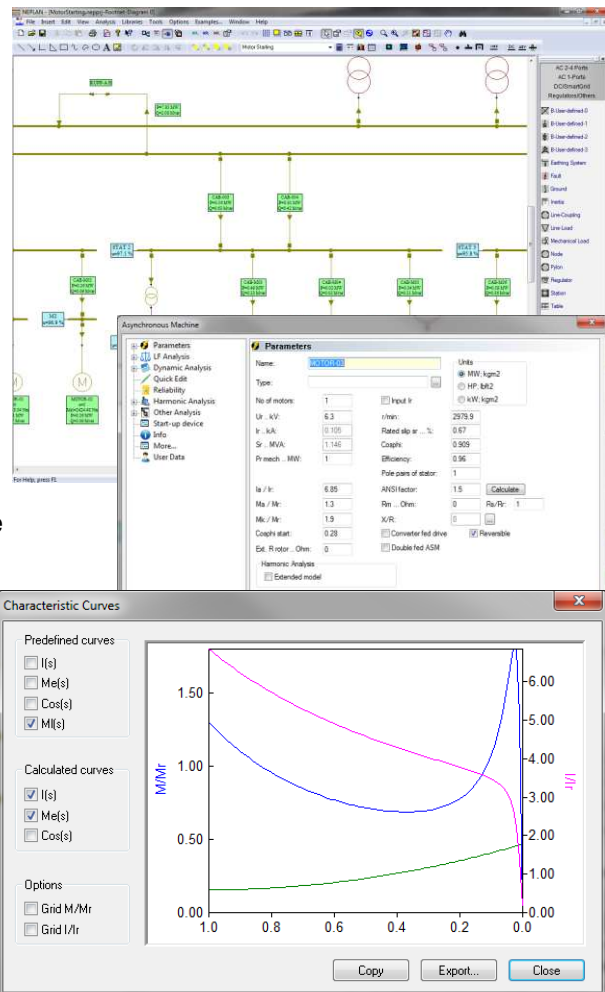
NEPLAN - [MotorStarting.neppj - Normal Diagram 0]
File Insert Edit View Analysis Libraries Tools Options Examples... Window Help
Motor Starting

AC 2-4 Ports
AC 1-Ports
DC/SmartGrid
Regulators/Others

B-User-defined 0
B-User-defined 1
B-User-defined 2
B-User-defined 3
Earthing System
Fault
Ground
Inertia
Line-Coupling
Line Load
Mechanical Load
Node
Pylon
Regulator
Station
Table

For Help, press F1

Asynchronous Machine

Parameters
LF Analysis
Dynamic Analysis
Quick Edit
Reliability
Harmonic Analysis
Other Analysis
Start-up device
Info
More...
User Data

Parameters

Name: MOTOR-03
Type:
No of motors: 1
Input Ir
Ur .. kV: 6.3
Ir .. kA: 0.105
Sr .. MVA: 1.146
Pr mech .. MW: 1
r/min: 2979.9
Rated slip sr .. %: 0.67
Cosphi: 0.909
Efficiency: 0.96
Pole pairs of stator: 1
Units
MW; kgm2
HP; lbft2
kW; kgm2
Ia / Ir: 6.85
Ma / Mr: 1.3
Mk / Mr: 1.9
Coaphi start: 0.28
Ext. R rotor .. Ohm: 0
ANSI factor: 1.5
Calculate
Rm .. Ohm: 0
Rs/Rr: 1
X/R: 0
Converter fed drive
Reversible
Double fed ASM
Harmonic Analysis
Extended model

Characteristic Curves

Predefined curves
I(s)
Me(s)
Cos(s)
MI(s)

Calculated curves
I(s)
Me(s)
Cos(s)

Options
Grid M/Mr
Grid I/Ir

M/Mr
I/Ir
1.50
1.00
0.50
0.00
6.00
5.00
4.00
3.00
2.00
1.00
0.00
1.0
0.8
0.6
0.4
0.2
0.0

Copy
Export...
Close